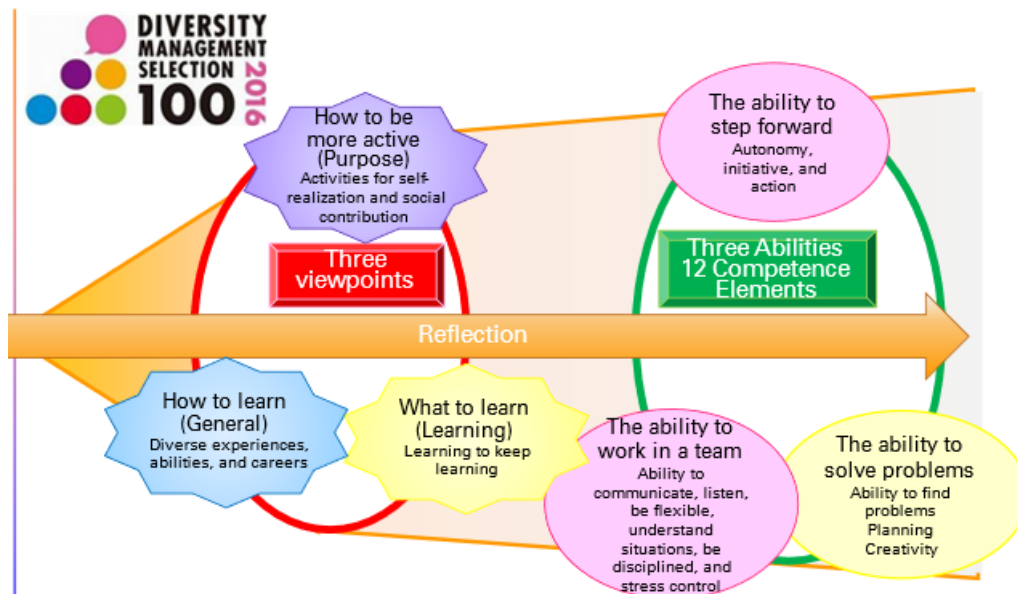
DIVERSITY MANAGEMENT SELECTION 100 2016

How to be more active (Purpose)
Activities for self-realization and social contribution

Three viewpoints

The ability to step forward
Autonomy, initiative, and action

Three Abilities 12 Competence Elements

Reflection

How to learn (General)
Diverse experiences, abilities, and careers

What to learn (Learning)
Learning to keep learning

The ability to work in a team
Ability to communicate, listen, be flexible, understand situations, be disciplined, and stress control

The ability to solve problems
Ability to find problems
Planning
Creativity